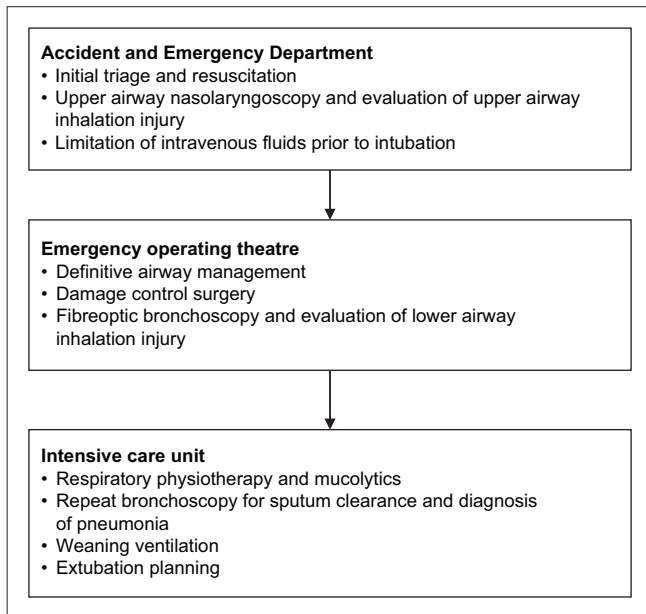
**Accident and Emergency Department**
• Initial triage and resuscitation
• Upper airway nasolaryngoscopy and evaluation of upper airway inhalation injury
• Limitation of intravenous fluids prior to intubation

**Emergency operating theatre**
• Definitive airway management
• Damage control surgery
• Fibreoptic bronchoscopy and evaluation of lower airway inhalation injury

**Intensive care unit**
• Respiratory physiotherapy and mucolytics
• Repeat bronchoscopy for sputum clearance and diagnosis of pneumonia
• Weaning ventilation
• Extubation planning